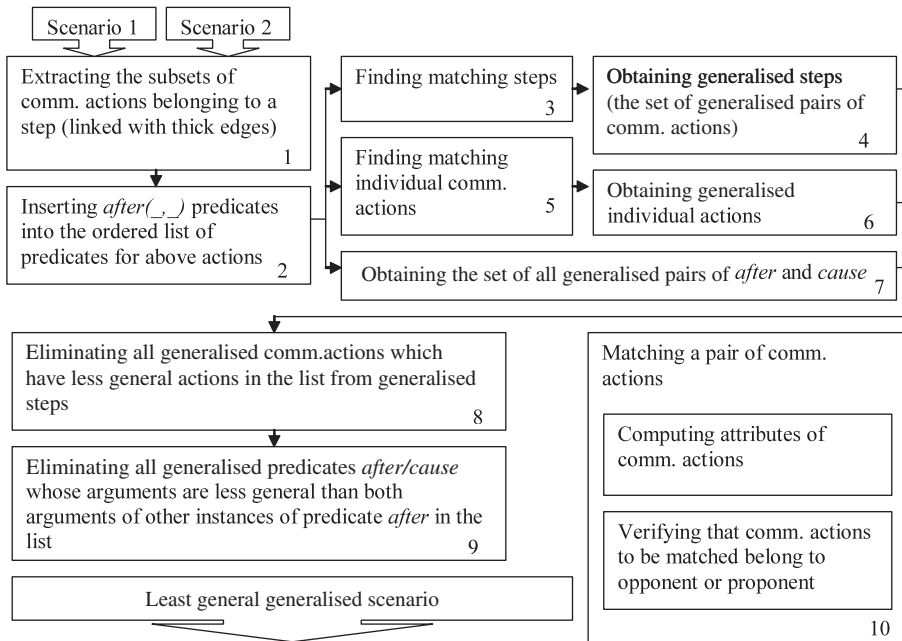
Scenario 1

Scenario 2

Extracting the subsets of comm. actions belonging to a step (linked with thick edges) 1

Inserting *after(_,_)* predicates into the ordered list of predicates for above actions 2

Finding matching steps 3

Obtaining generalised steps (the set of generalised pairs of comm. actions) 4

Finding matching individual comm. actions 5

Obtaining generalised individual actions 6

Obtaining the set of all generalised pairs of *after* and *cause* 7

Eliminating all generalised comm.actions which have less general actions in the list from generalised steps 8

Eliminating all generalised predicates *after/cause* whose arguments are less general than both arguments of other instances of predicate *after* in the list 9

Least general generalised scenario

Matching a pair of comm. actions

Computing attributes of comm. actions

Verifying that comm. actions to be matched belong to opponent or proponent

10